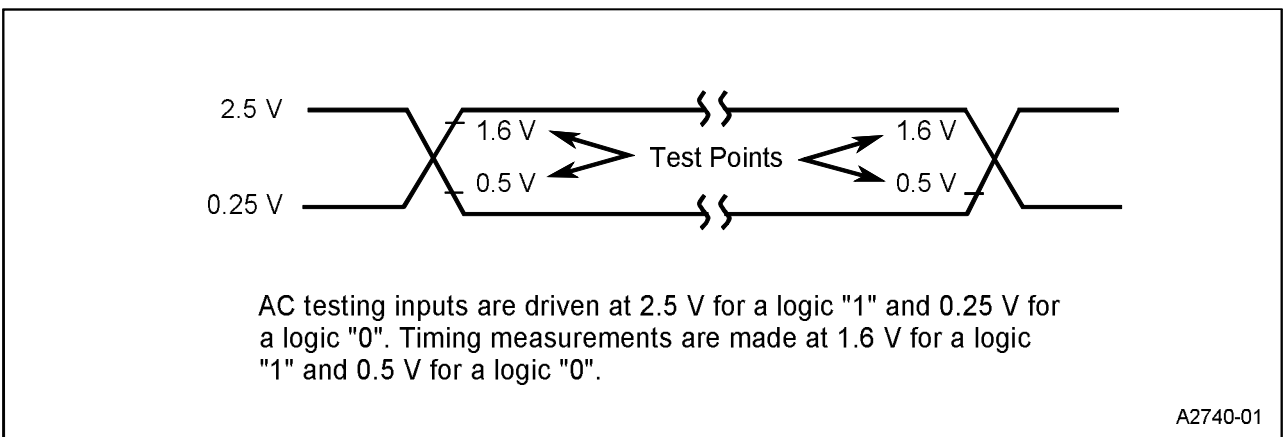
2.5 V

0.25 V

1.6 V

0.5 V

Test Points

1.6 V

0.5 V

AC testing inputs are driven at 2.5 V for a logic "1" and 0.25 V for a logic "0". Timing measurements are made at 1.6 V for a logic "1" and 0.5 V for a logic "0".

A2740-01